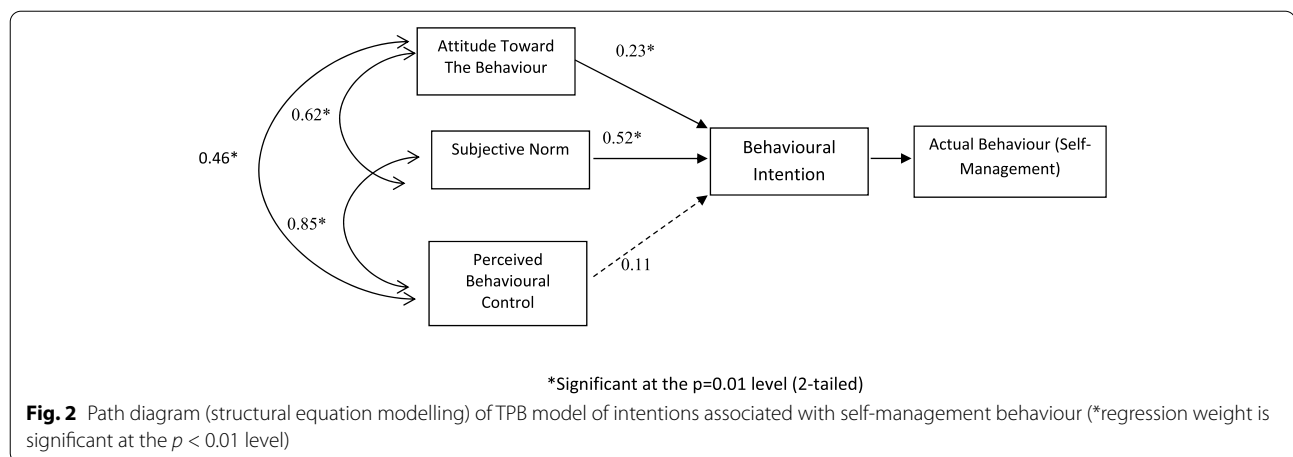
Attitude Toward The Behaviour

0.23*

0.62*

0.46*

Subjective Norm

0.52*

Behavioural Intention

Actual Behaviour (Self-Management)

0.85*

Perceived Behavioural Control

0.11

*Significant at the p=0.01 level (2-tailed)

**Fig. 2** Path diagram (structural equation modelling) of TPB model of intentions associated with self-management behaviour (*regression weight is significant at the $p < 0.01$ level)